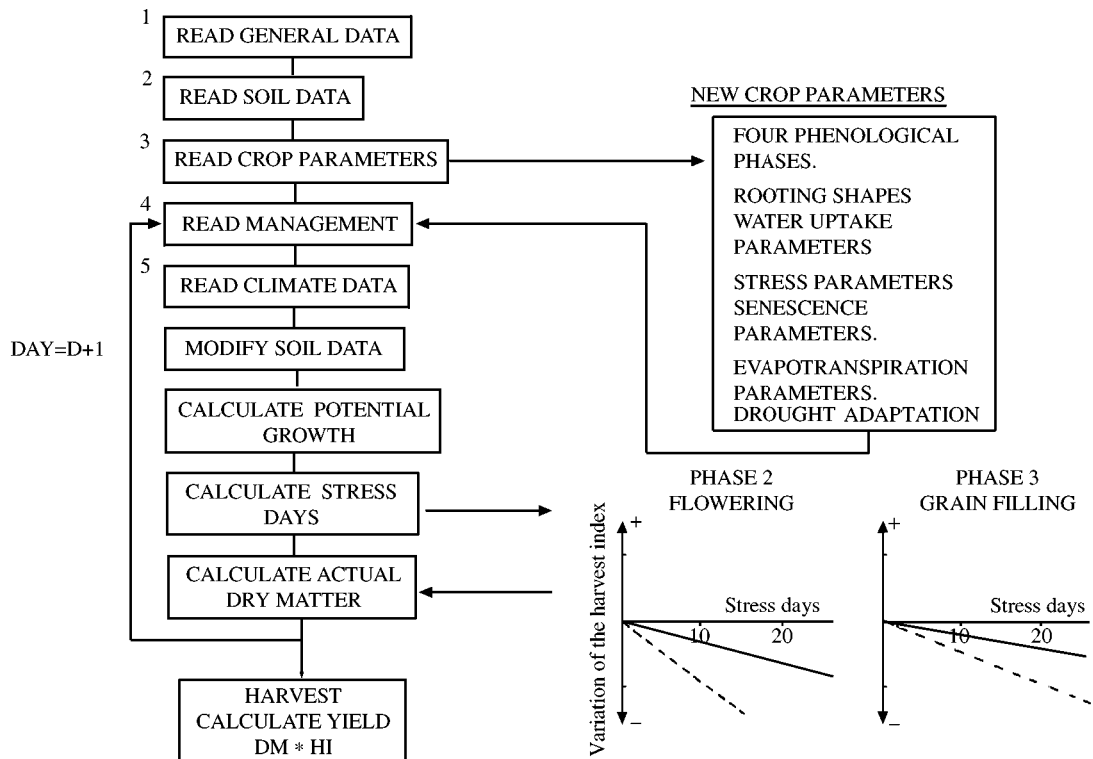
1
READ GENERAL DATA

2
READ SOIL DATA

3
READ CROP PARAMETERS

4
READ MANAGEMENT

5
READ CLIMATE DATA

DAY=D+1

MODIFY SOIL DATA

CALCULATE POTENTIAL GROWTH

CALCULATE STRESS DAYS

CALCULATE ACTUAL DRY MATTER

HARVEST
CALCULATE YIELD
DM * HI

NEW CROP PARAMETERS

FOUR PHENOLOGICAL PHASES.

ROOTING SHAPES
WATER UPTAKE PARAMETERS

STRESS PARAMETERS
SENESCENCE PARAMETERS.

EVAPOTRANSPIRATION PARAMETERS.
DROUGHT ADAPTATION

PHASE 2
FLOWERING

Variation of the harvest index

+

−

Stress days

10

20

PHASE 3
GRAIN FILLING

+

−

Stress days

10

20